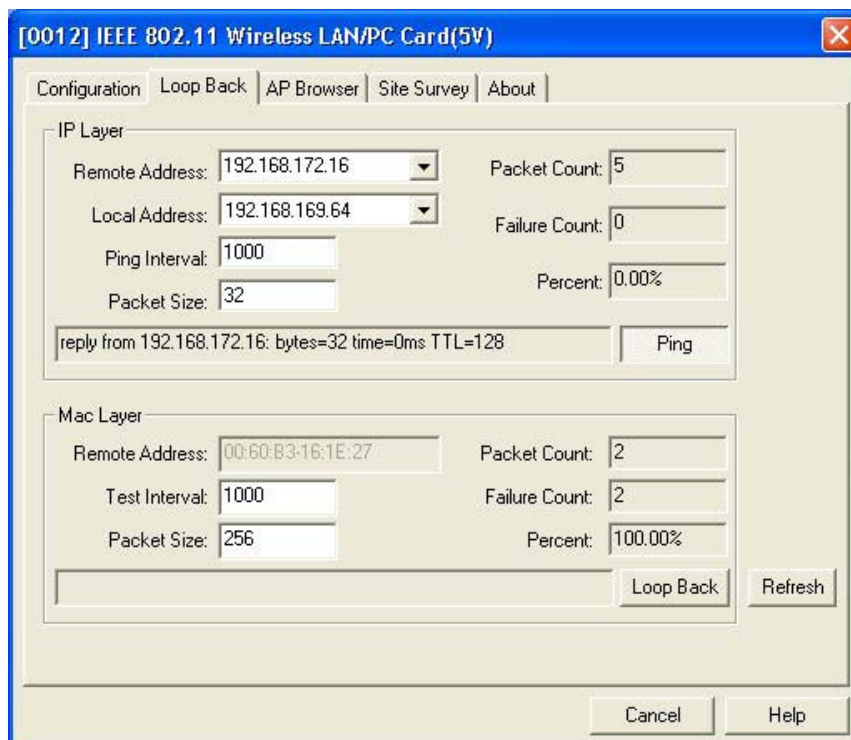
[0012] IEEE 802.11 Wireless LAN/PC Card(5V)

Configuration | Loop Back | AP Browser | Site Survey | About

IP Layer

Remote Address: 192.168.172.16

Local Address: 192.168.169.64

Ping Interval: 1000

Packet Size: 32

Packet Count: 5

Failure Count: 0

Percent: 0.00%

reply from 192.168.172.16: bytes=32 time=0ms TTL=128

Ping

Mac Layer

Remote Address: 00:60:B3-16:1E:27

Test Interval: 1000

Packet Size: 256

Packet Count: 2

Failure Count: 2

Percent: 100.00%

Loop Back

Refresh

Cancel

Help